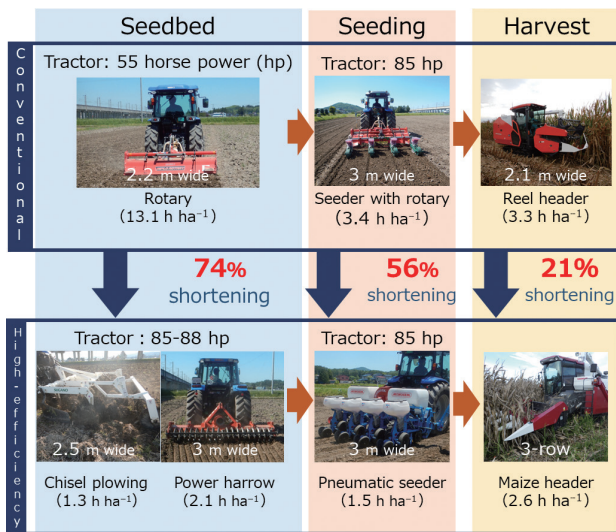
Seedbed

Seeding

Harvest

Conventional

Tractor: 55 horse power (hp)

2.2 m wide

Rotary
(13.1 h $ha^{-1}$)

Tractor: 85 hp

3 m wide

Seeder with rotary
(3.4 h $ha^{-1}$)

2.1 m wide

Reel header
(3.3 h $ha^{-1}$)

74%
shortening

56%
shortening

21%
shortening

High-efficiency

Tractor : 85-88 hp

2.5 m wide

Chisel plowing
(1.3 h $ha^{-1}$)

3 m wide

Power harrow
(2.1 h $ha^{-1}$)

Tractor: 85 hp

3 m wide

Pneumatic seeder
(1.5 h $ha^{-1}$)

3-row

Maize header
(2.6 h $ha^{-1}$)